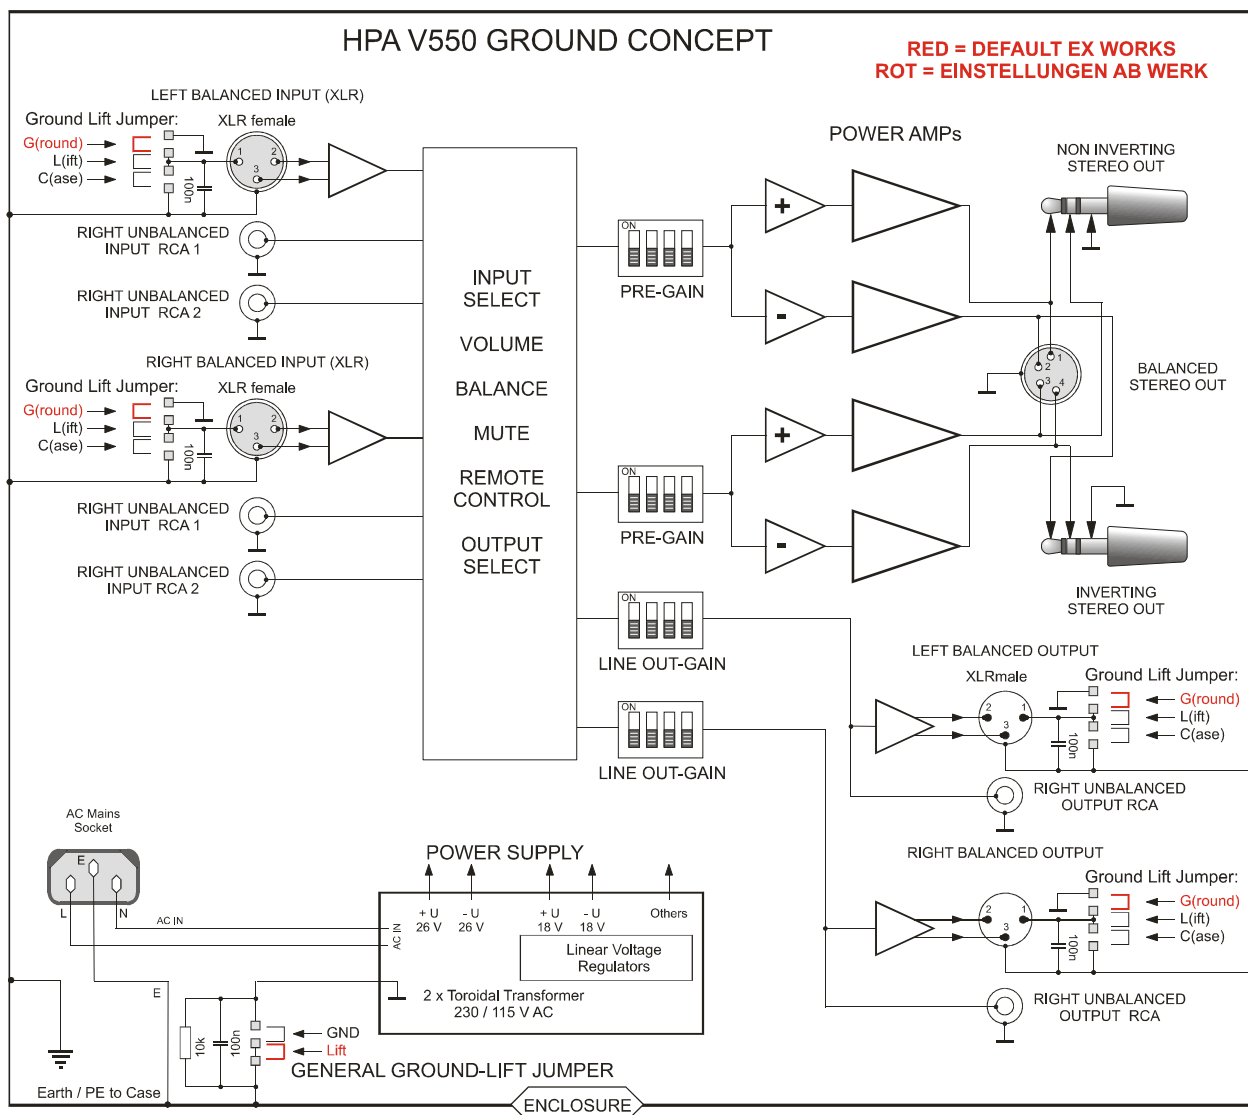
HPA V550 GROUND CONCEPT

RED = DEFAULT EX WORKS
ROT = EINSTELLUNGEN AB WERK

LEFT BALANCED INPUT (XLR)

Ground Lift Jumper:
XLR female
G(round)
L(ift)
C(ase)
1 2 3
100n

RIGHT UNBALANCED INPUT RCA 1

RIGHT UNBALANCED INPUT RCA 2

RIGHT BALANCED INPUT (XLR)

Ground Lift Jumper:
XLR female
G(round)
L(ift)
C(ase)
1 2 3
100n

RIGHT UNBALANCED INPUT RCA 1

RIGHT UNBALANCED INPUT RCA 2

INPUT SELECT

VOLUME

BALANCE

MUTE

REMOTE CONTROL

OUTPUT SELECT

ON
PRE-GAIN

ON
PRE-GAIN

ON
LINE OUT-GAIN

ON
LINE OUT-GAIN

POWER AMPs

+
-
+
-

NON INVERTING STEREO OUT

1 2 3 4

BALANCED STEREO OUT

INVERTING STEREO OUT

LEFT BALANCED OUTPUT
XLRmale
Ground Lift Jumper:
2 1 3
G(round)
L(ift)
C(ase)
100n

RIGHT UNBALANCED OUTPUT RCA

RIGHT BALANCED OUTPUT
Ground Lift Jumper:
2 1 3
G(round)
L(ift)
C(ase)
100n

RIGHT UNBALANCED OUTPUT RCA

AC Mains Socket
E
L N
AC IN

POWER SUPPLY
+ U 26 V
- U 26 V
+ U 18 V
- U 18 V
Others
AC IN
Linear Voltage Regulators
2 x Toroidal Transformer 230 / 115 V AC

E
10k
100n
GND
Lift
GENERAL GROUND-LIFT JUMPER

Earth / PE to Case

ENCLOSURE